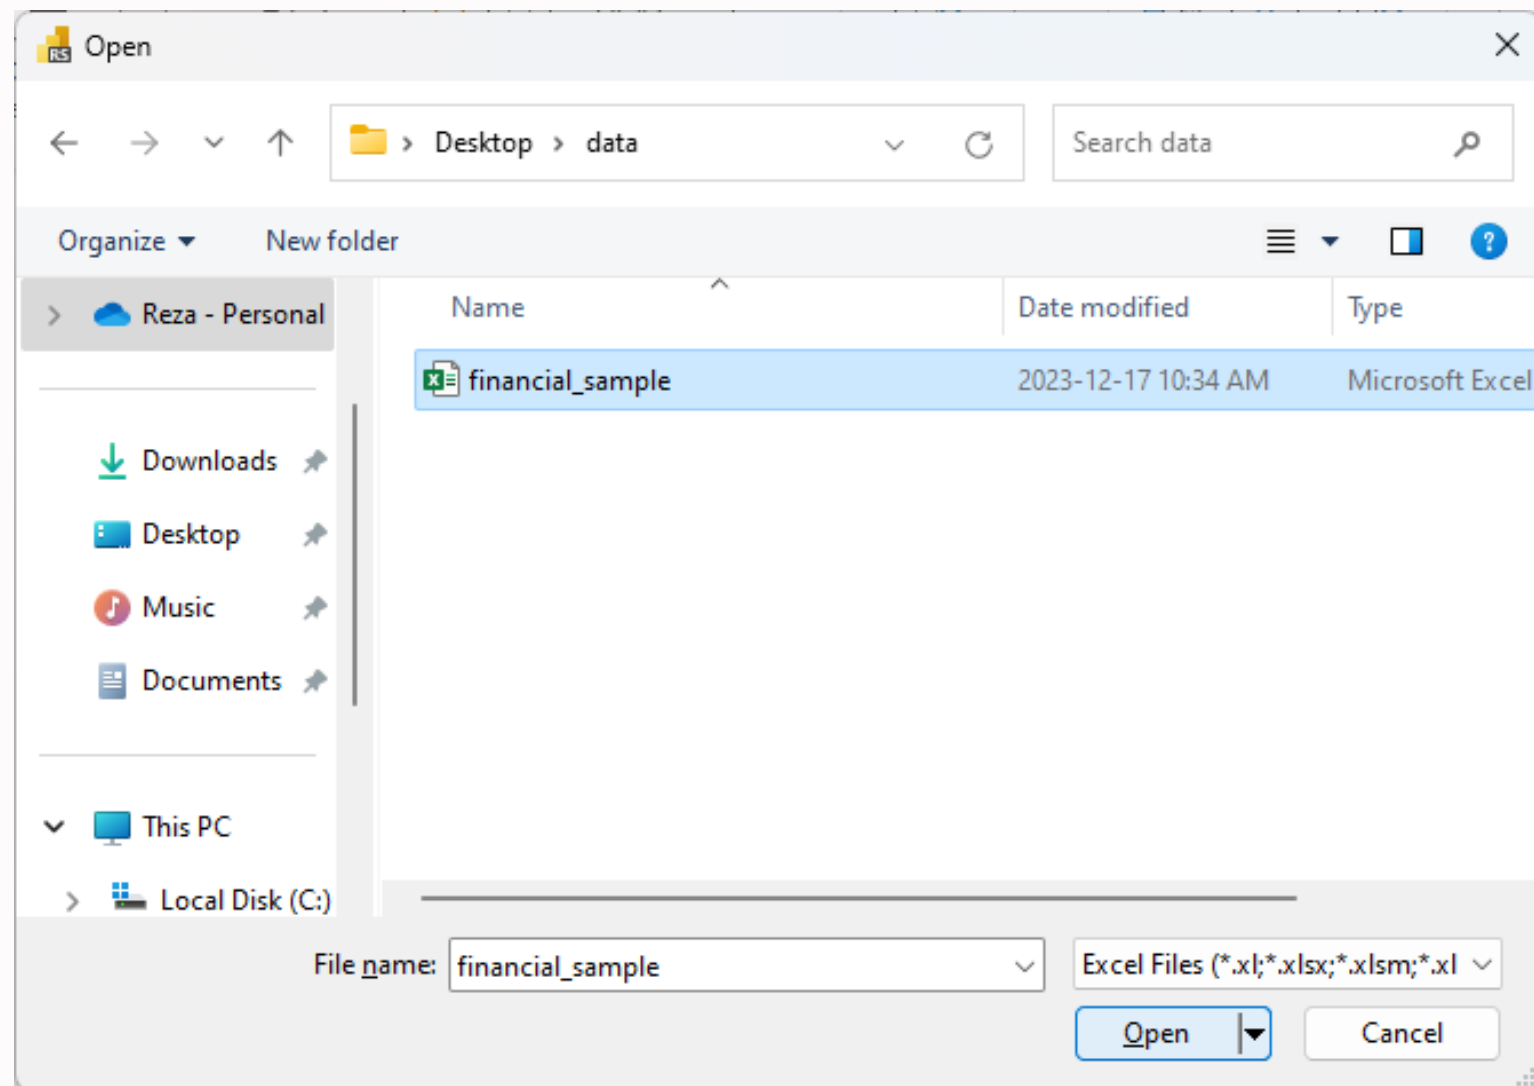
RS Open

Desktop › data

Search data

Organize ▾ New folder

Reza - Personal

Downloads

Desktop

Music

Documents

This PC

Local Disk (C:)

| Name | Date modified | Type |
|---|---|---|
| financial_sample | 2023-12-17 10:34 AM | Microsoft Excel |

File name: financial_sample

Excel Files (*.xl;*.xlsx;*.xlsm;*.xl

Open

Cancel